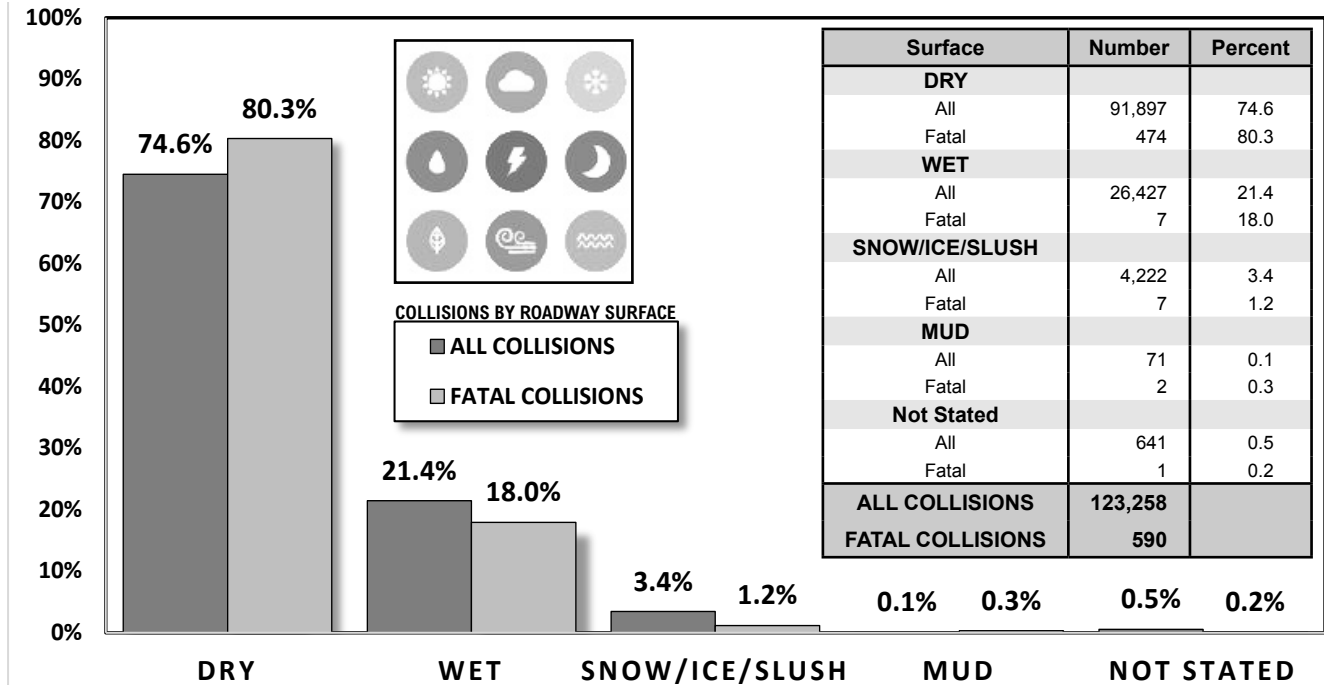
100%
90%
80%
70%
60%
50%
40%
30%
20%
10%
0%

74.6%
80.3%
21.4%
18.0%
3.4%
1.2%
0.1%
0.3%
0.5%
0.2%

COLLISIONS BY ROADWAY SURFACE
ALL COLLISIONS
FATAL COLLISIONS

| Surface | Number | Percent |
|---|---|---|
| DRY | | |
| All | 91,897 | 74.6 |
| Fatal | 474 | 80.3 |
| WET | | |
| All | 26,427 | 21.4 |
| Fatal | 7 | 18.0 |
| SNOW/ICE/SLUSH | | |
| All | 4,222 | 3.4 |
| Fatal | 7 | 1.2 |
| MUD | | |
| All | 71 | 0.1 |
| Fatal | 2 | 0.3 |
| Not Stated | | |
| All | 641 | 0.5 |
| Fatal | 1 | 0.2 |
| ALL COLLISIONS | 123,258 | |
| FATAL COLLISIONS | 590 | |

DRY
WET
SNOW/ICE/SLUSH
MUD
NOT STATED